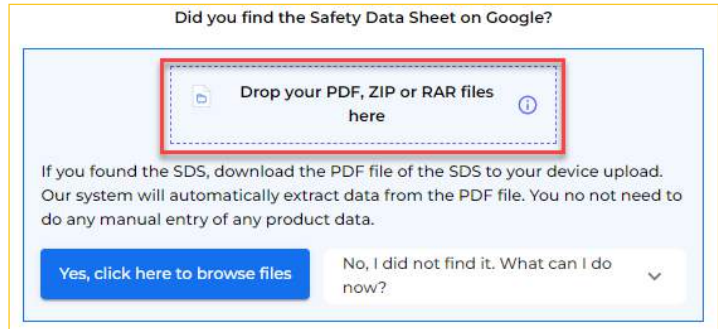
Did you find the Safety Data Sheet on Google?

Drop your PDF, ZIP or RAR files here

If you found the SDS, download the PDF file of the SDS to your device upload. Our system will automatically extract data from the PDF file. You no not need to do any manual entry of any product data.

Yes, click here to browse files

No, I did not find it. What can I do now?